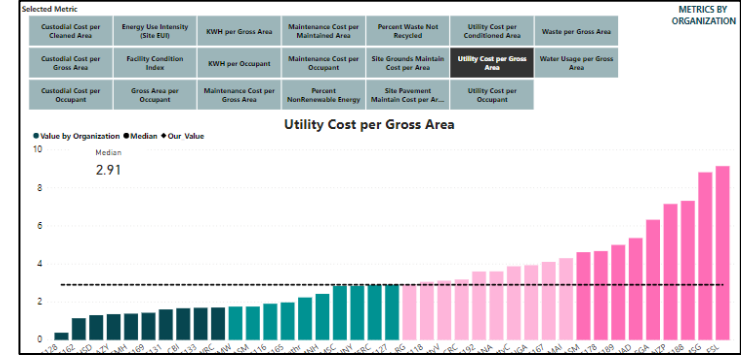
Selected Metric

METRICS BY ORGANIZATION

| Custodial Cost per Cleaned Area | Energy Use Intensity (Site EUI) | KWH per Gross Area | Maintenance Cost per Maintained Area | Percent Waste Not Recycled | Utility Cost per Conditioned Area | Waste per Gross Area |
|---|---|---|---|---|---|---|
| Custodial Cost per Gross Area | Facility Condition Index | KWH per Occupant | Maintenance Cost per Occupant | Site Grounds Maintain Cost per Area | Utility Cost per Gross Area | Water Usage per Gross Area |
| Custodial Cost per Occupant | Gross Area per Occupant | Maintenance Cost per Gross Area | Percent NonRenewable Energy | Site Pavement Maintain Cost per Ar... | Utility Cost per Occupant | |

Utility Cost per Gross Area

● Value by Organization ● Median ● Our Value

10
8
6
4
2
0

Median
2.91